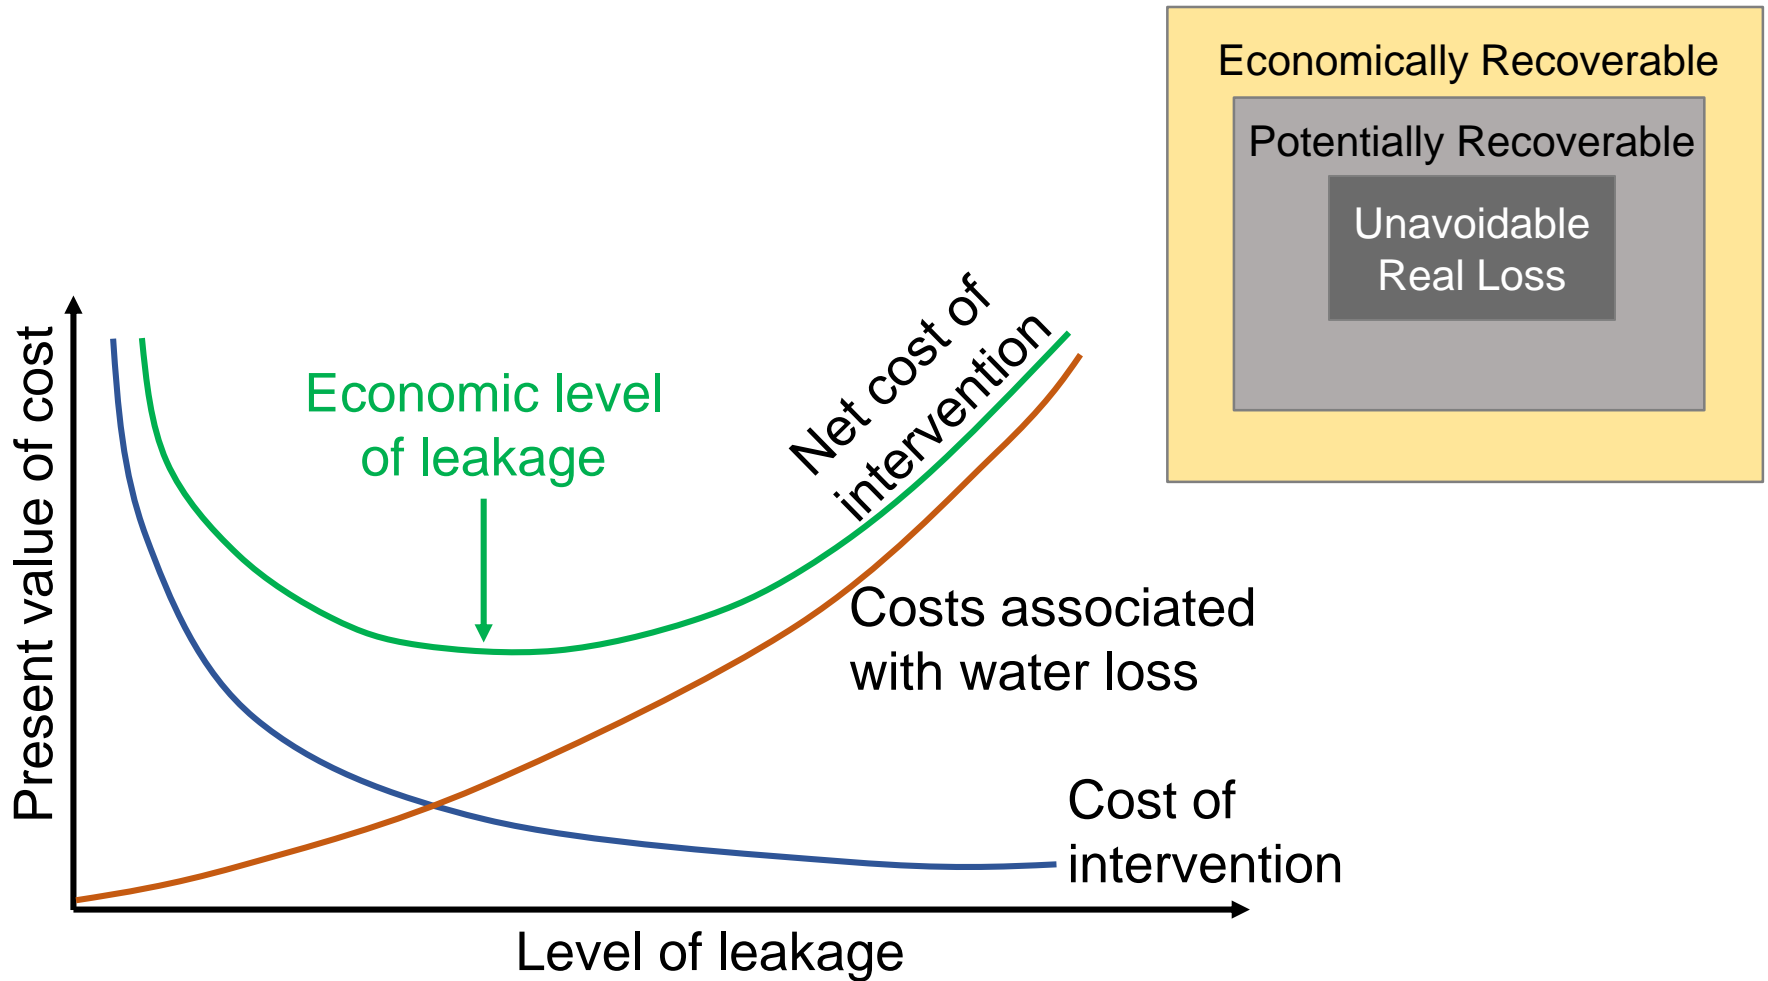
Economically Recoverable

Potentially Recoverable

Unavoidable Real Loss

Present value of cost

Economic level of leakage

Net cost of intervention

Costs associated with water loss

Cost of intervention

Level of leakage